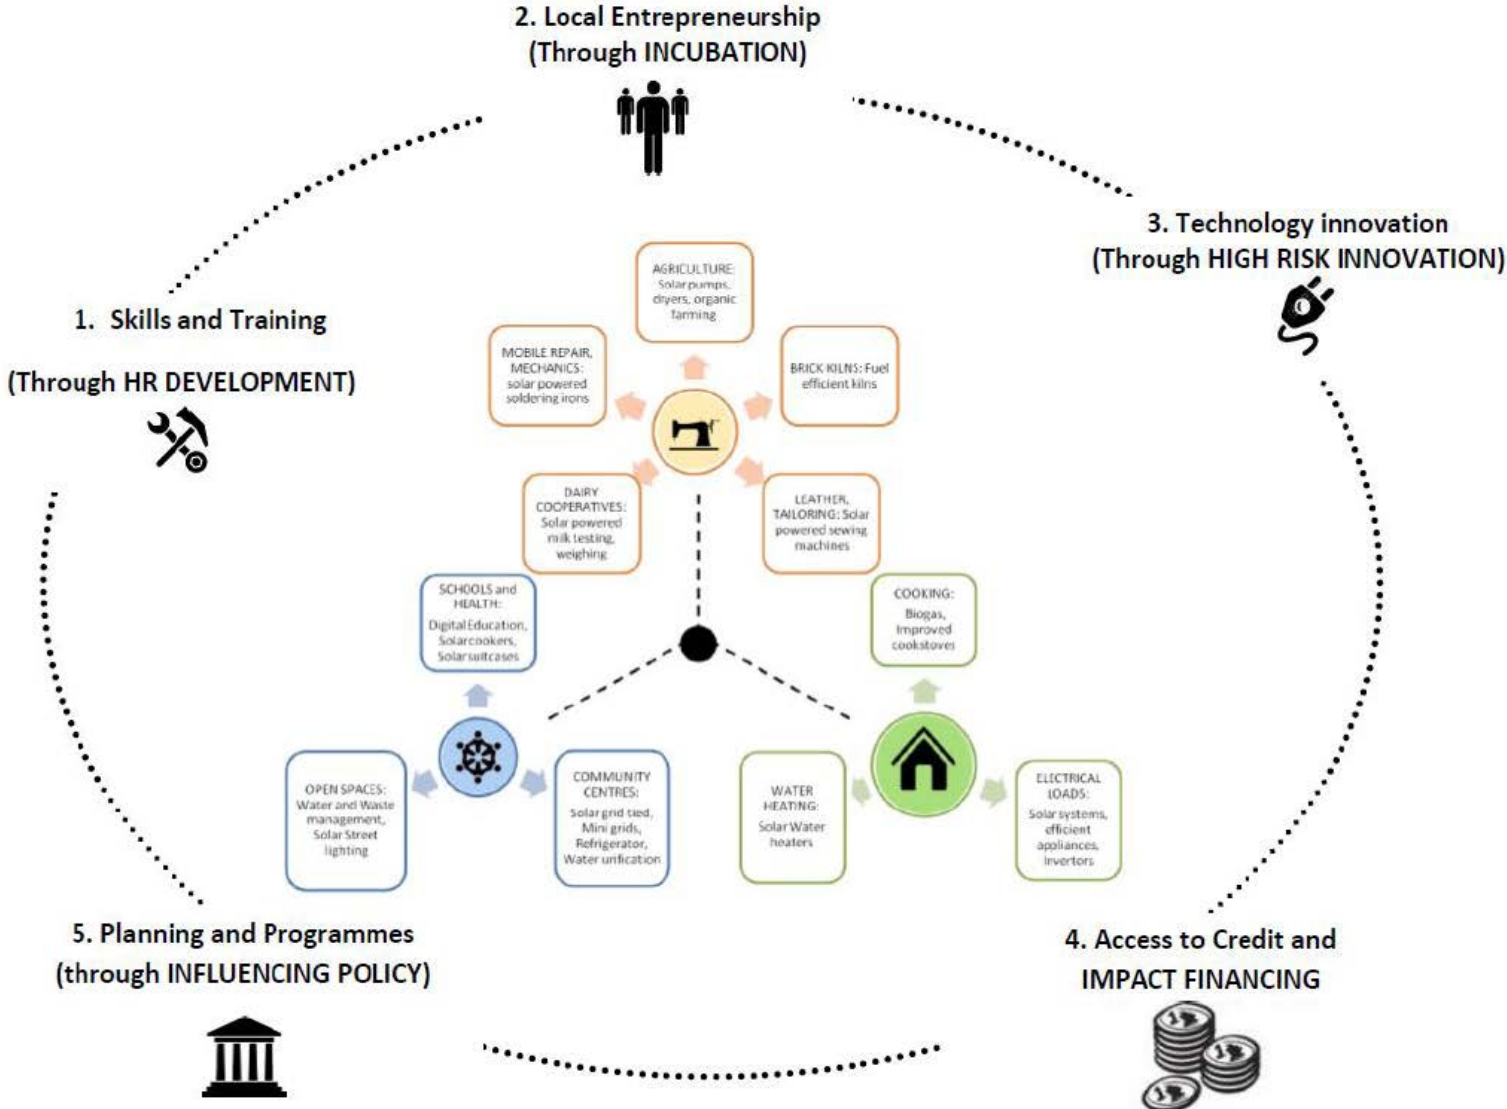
2. Local Entrepreneurship
(Through INCUBATION)

3. Technology innovation
(Through HIGH RISK INNOVATION)

1. Skills and Training

(Through HR DEVELOPMENT)

AGRICULTURE: Solar pumps, dryers, organic farming

MOBILE REPAIR, MECHANICS: solar powered soldering irons

BRICK KILNS: Fuel efficient kilns

DAIRY COOPERATIVES: Solar powered milk testing, weighing

LEATHER, TAILORING: Solar powered sewing machines

SCHOOLS and HEALTH: Digital Education, Solarcookers, Solarsuitcases

COOKING: Biogas, Improved cookstoves

OPEN SPACES: Water and Waste management, Solar Street lighting

COMMUNITY CENTRES: Solar grid tied, Mini grids, Refrigerator, Water unfication

WATER HEATING: Solar Water heaters

ELECTRICAL LOADS: Solar systems, efficient appliances, Invertors

5. Planning and Programmes
(through INFLUENCING POLICY)

4. Access to Credit and
IMPACT FINANCING